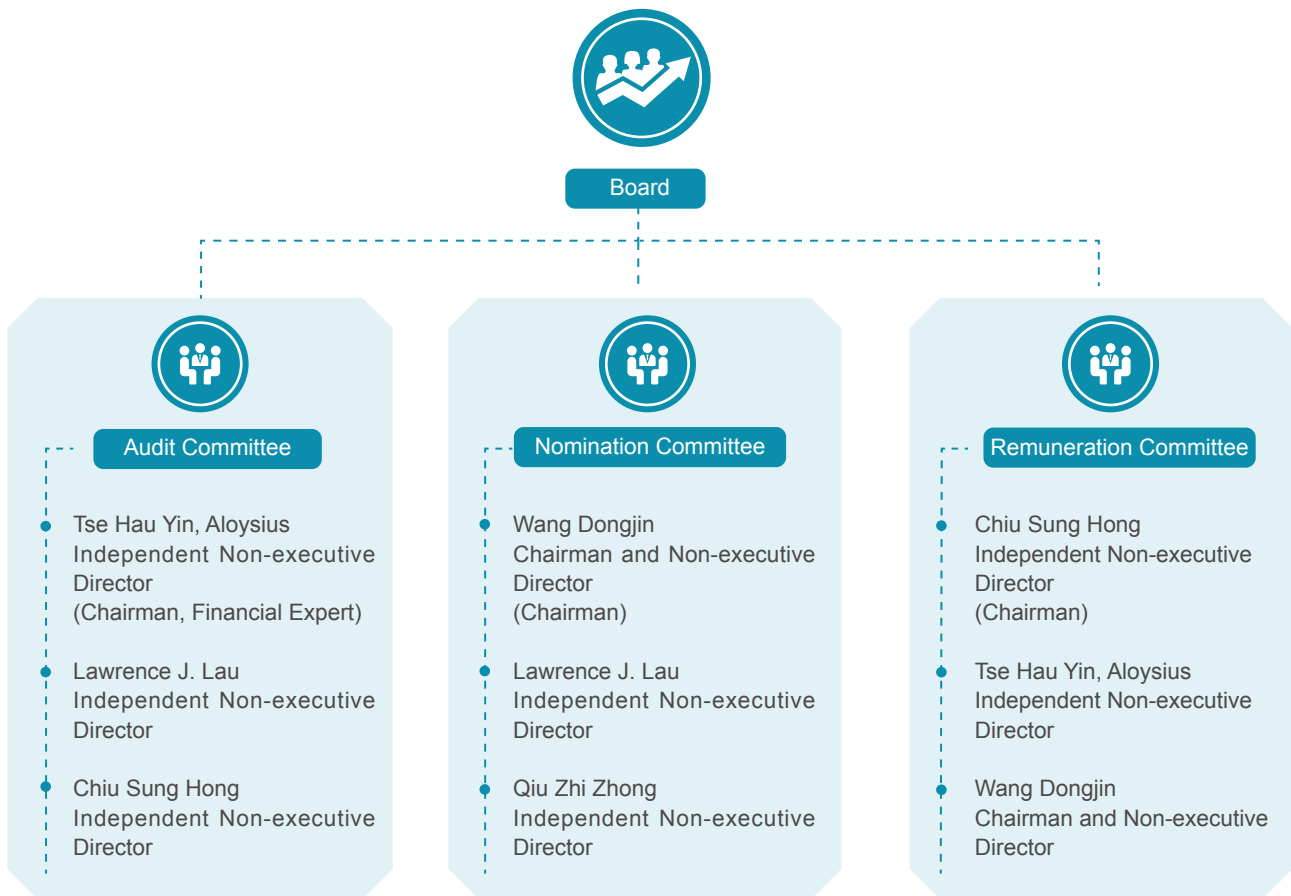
Board

Audit Committee

Tse Hau Yin, Aloysius
Independent Non-executive Director
(Chairman, Financial Expert)

Lawrence J. Lau
Independent Non-executive Director

Chiu Sung Hong
Independent Non-executive Director

Nomination Committee

Wang Dongjin
Chairman and Non-executive Director
(Chairman)

Lawrence J. Lau
Independent Non-executive Director

Qiu Zhi Zhong
Independent Non-executive Director

Remuneration Committee

Chiu Sung Hong
Independent Non-executive Director
(Chairman)

Tse Hau Yin, Aloysius
Independent Non-executive Director

Wang Dongjin
Chairman and Non-executive Director